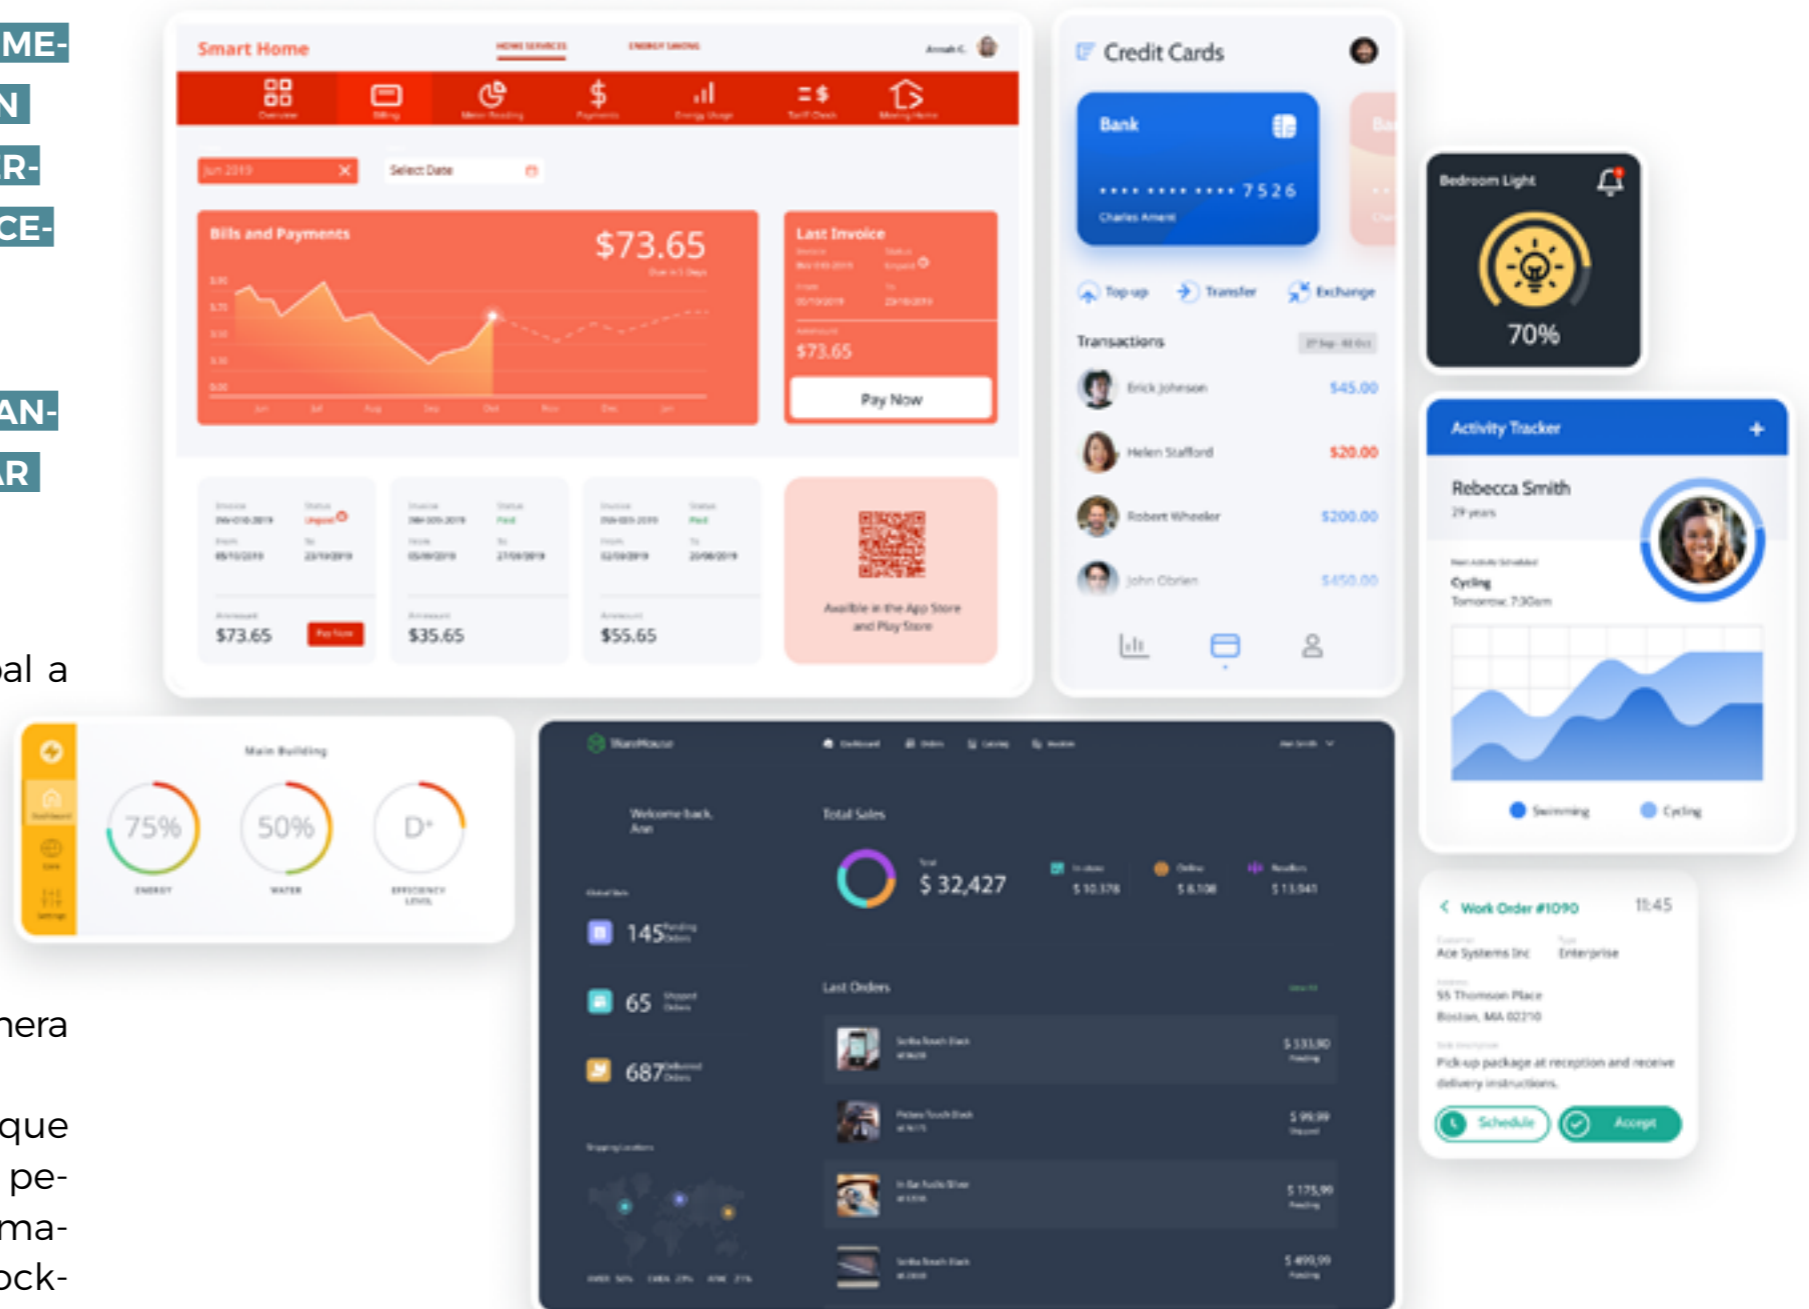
ME-
N
R-
CE-

AN-
AR

al a

nera

que
pe-
ma-
ock-

Smart Home
HOME SERVICES
ENERGY SAVING
Overview
Billing
Meter Reading
Payments
Energy Usage
Tariff Check
Moving Home
Jun 2019
Select Date
Bills and Payments
$73.65
Last Invoice
$73.65
Pay Now
$73.65
Pay Now
$35.65
$55.65
Availble in the App Store and Play Store

Credit Cards
Bank
•••• •••• •••• 7526
Charles Arnett
Top-up
Transfer
Exchange
Transactions
Erick Johnson
$45.00
Helen Stafford
$20.00
Robert Wheeler
$200.00
John Obrien
$450.00

Bedroom Light
70%

Activity Tracker
+
Rebecca Smith
29 years
Cycling
Tomorrow 7:30am
Swimming
Cycling

Work Order #1090
11:45
Ace Systems Inc
Enterprise
55 Thomson Place
Boston, MA 02210
Pick-up package at reception and receive delivery instructions.
Schedule
Accept

Main Building
75%
ENERGY
50%
WATER
D+
EFFICIENCY LEVEL

Welcome back, Ann
Total Sales
$ 32,427
$ 10,378
$ 6,108
$ 13,941
145
65
687
Last Orders
$ 533,00
$ 99,99
$ 175,99
$ 499,99